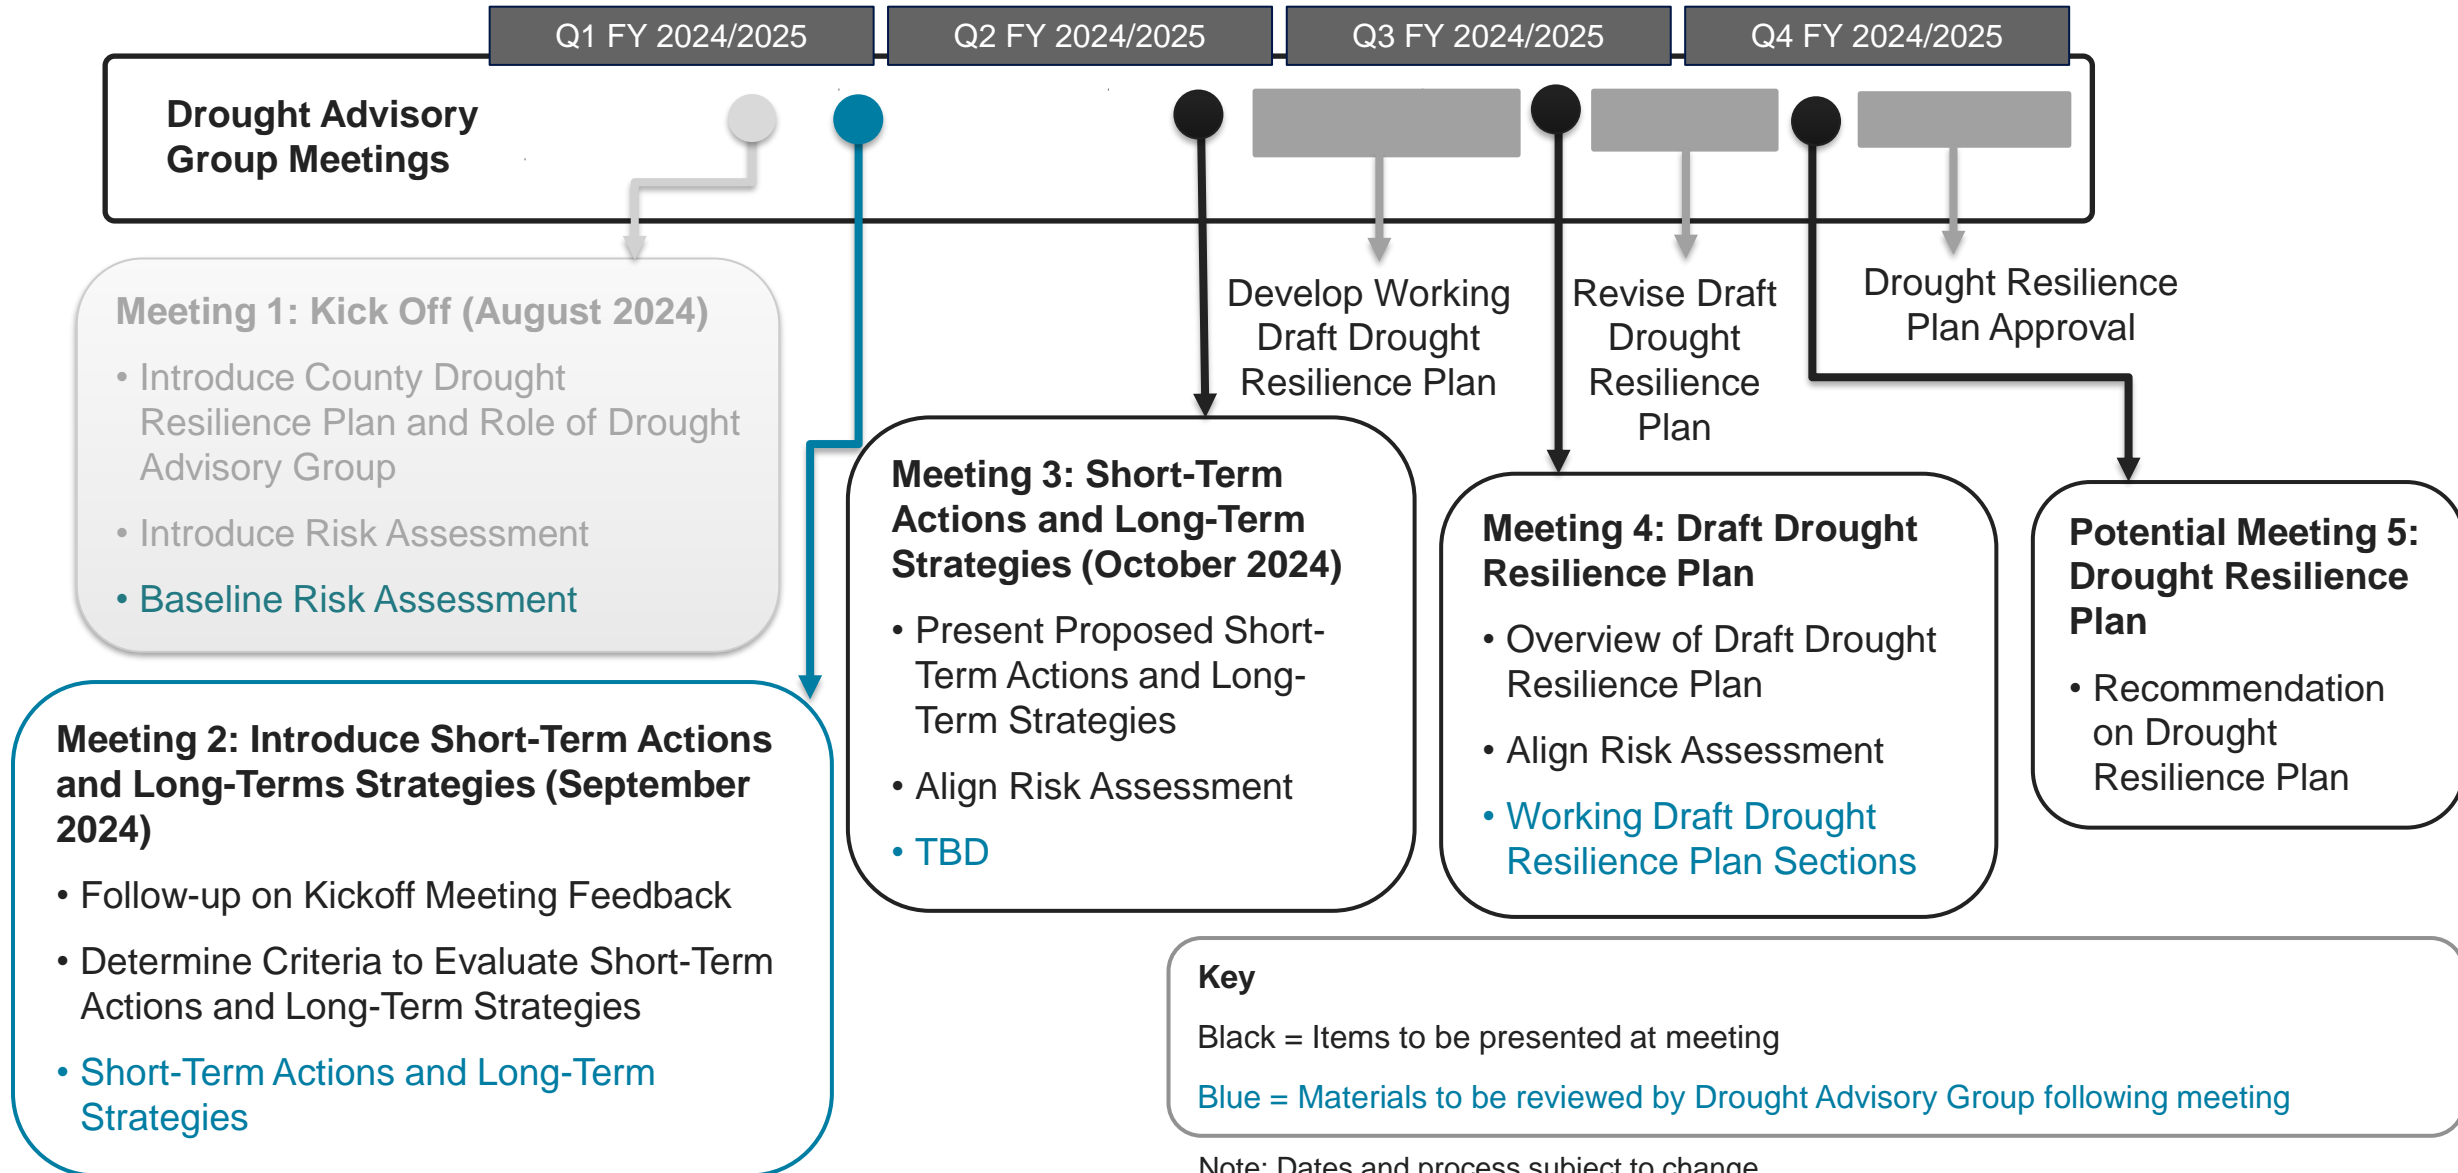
Q1 FY 2024/2025

Q2 FY 2024/2025

Q3 FY 2024/2025

Q4 FY 2024/2025

Drought Advisory Group Meetings

Develop Working Draft Drought Resilience Plan

Revise Draft Drought Resilience Plan

Drought Resilience Plan Approval

Meeting 1: Kick Off (August 2024)

• Introduce County Drought Resilience Plan and Role of Drought Advisory Group

• Introduce Risk Assessment

• Baseline Risk Assessment

Meeting 2: Introduce Short-Term Actions and Long-Terms Strategies (September 2024)

• Follow-up on Kickoff Meeting Feedback

• Determine Criteria to Evaluate Short-Term Actions and Long-Term Strategies

• Short-Term Actions and Long-Term Strategies

Meeting 3: Short-Term Actions and Long-Term Strategies (October 2024)

• Present Proposed Short-Term Actions and Long-Term Strategies

• Align Risk Assessment

• TBD

Meeting 4: Draft Drought Resilience Plan

• Overview of Draft Drought Resilience Plan

• Align Risk Assessment

• Working Draft Drought Resilience Plan Sections

Potential Meeting 5: Drought Resilience Plan

• Recommendation on Drought Resilience Plan

Key

Black = Items to be presented at meeting

Blue = Materials to be reviewed by Drought Advisory Group following meeting

Note: Dates and process subject to change